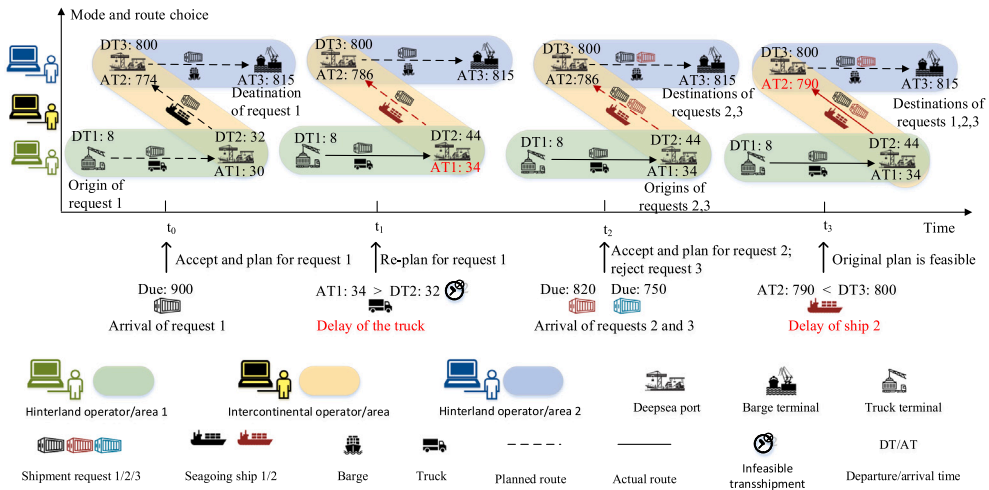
Mode and route choice

DT3: 800
AT2: 774
AT3: 815
Destination of request 1
DT1: 8
DT2: 32
AT1: 30
Origin of request 1

DT3: 800
AT2: 786
AT3: 815
DT1: 8
DT2: 44
AT1: 34

DT3: 800
AT2:786
AT3: 815
Destinations of requests 2,3
DT1: 8
DT2: 44
AT1: 34
Origins of requests 2,3

DT3: 800
AT2: 790
AT3: 815
Destinations of requests 1,2,3
DT1: 8
DT2: 44
AT1: 34

$t_0$
$t_1$
$t_2$
$t_3$
Time

Accept and plan for request 1
Due: 900
Arrival of request 1

Re-plan for request 1
AT1: 34 > DT2: 32
Delay of the truck

Accept and plan for request 2; reject request 3
Due: 820
Due: 750
Arrival of requests 2 and 3

Original plan is feasible
AT2: 790 < DT3: 800
Delay of ship 2

Hinterland operator/area 1
Intercontinental operator/area
Hinterland operator/area 2
Deepsea port
Barge terminal
Truck terminal
Shipment request 1/2/3
Seagoing ship 1/2
Barge
Truck
Planned route
Actual route
Infeasible transshipment
DT/AT
Departure/arrival time